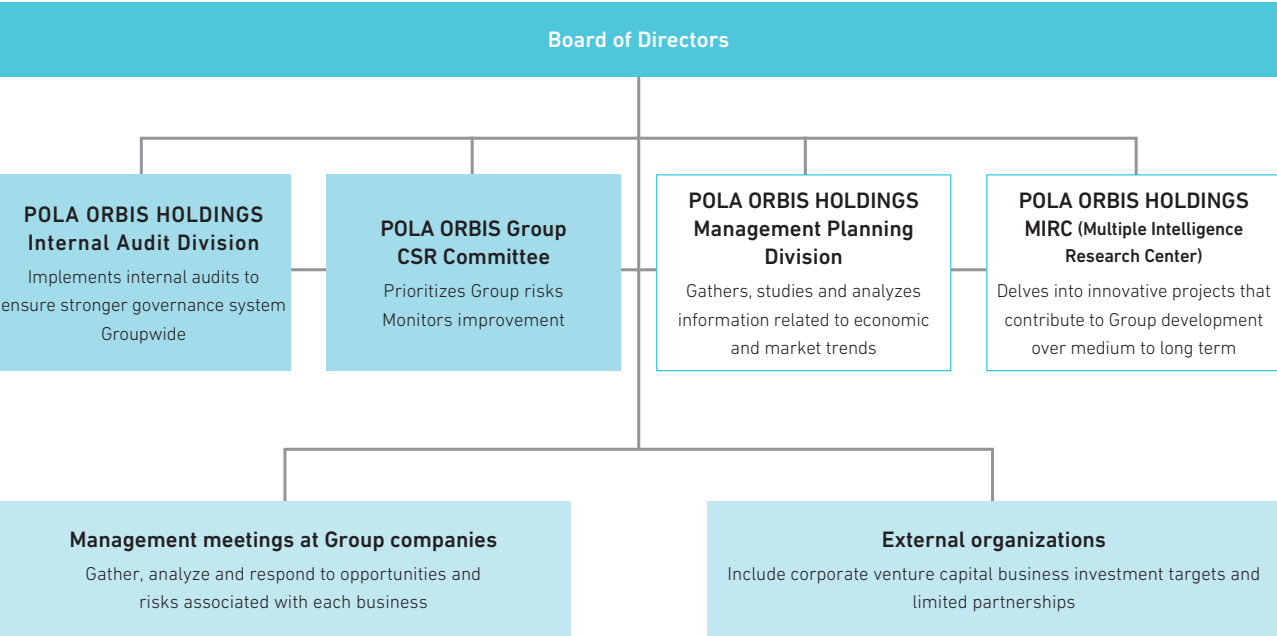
Board of Directors

POLA ORBIS HOLDINGS Internal Audit Division

Implements internal audits to ensure stronger governance system Groupwide

POLA ORBIS Group CSR Committee

Prioritizes Group risks Monitors improvement

POLA ORBIS HOLDINGS Management Planning Division

Gathers, studies and analyzes information related to economic and market trends

POLA ORBIS HOLDINGS MIRC (Multiple Intelligence Research Center)

Delves into innovative projects that contribute to Group development over medium to long term

Management meetings at Group companies

Gather, analyze and respond to opportunities and risks associated with each business

External organizations

Include corporate venture capital business investment targets and limited partnerships